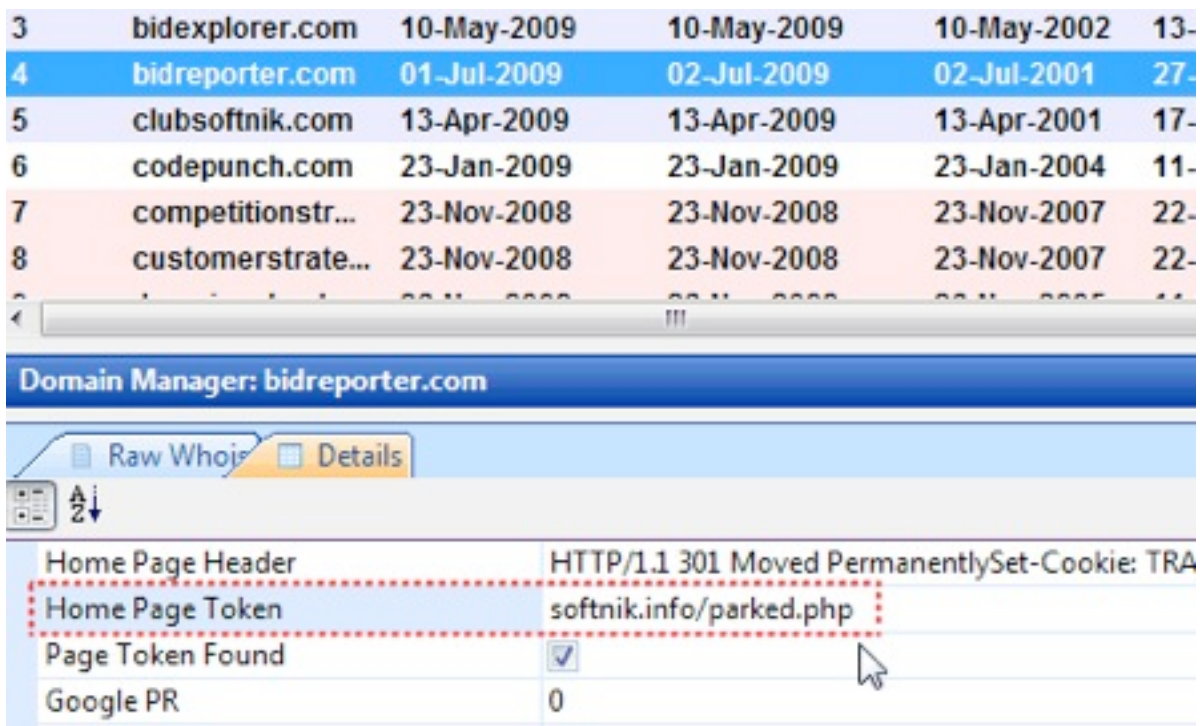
| 3 | bidexplorer.com | 10-May-2009 | 10-May-2009 | 10-May-2002 | 13- |
|---|---|---|---|---|---|
| 4 | bidreporter.com | 01-Jul-2009 | 02-Jul-2009 | 02-Jul-2001 | 27- |
| 5 | clubsoftnik.com | 13-Apr-2009 | 13-Apr-2009 | 13-Apr-2001 | 17- |
| 6 | codepunch.com | 23-Jan-2009 | 23-Jan-2009 | 23-Jan-2004 | 11- |
| 7 | competitionstr... | 23-Nov-2008 | 23-Nov-2008 | 23-Nov-2007 | 22- |
| 8 | customerstrate... | 23-Nov-2008 | 23-Nov-2008 | 23-Nov-2007 | 22- |

Domain Manager: bidreporter.com

Raw Whois Details

| Home Page Header | HTTP/1.1 301 Moved PermanentlySet-Cookie: TRA |
|---|---|
| Home Page Token | softnik.info/parked.php |
| Page Token Found | ✓ |
| Google PR | 0 |